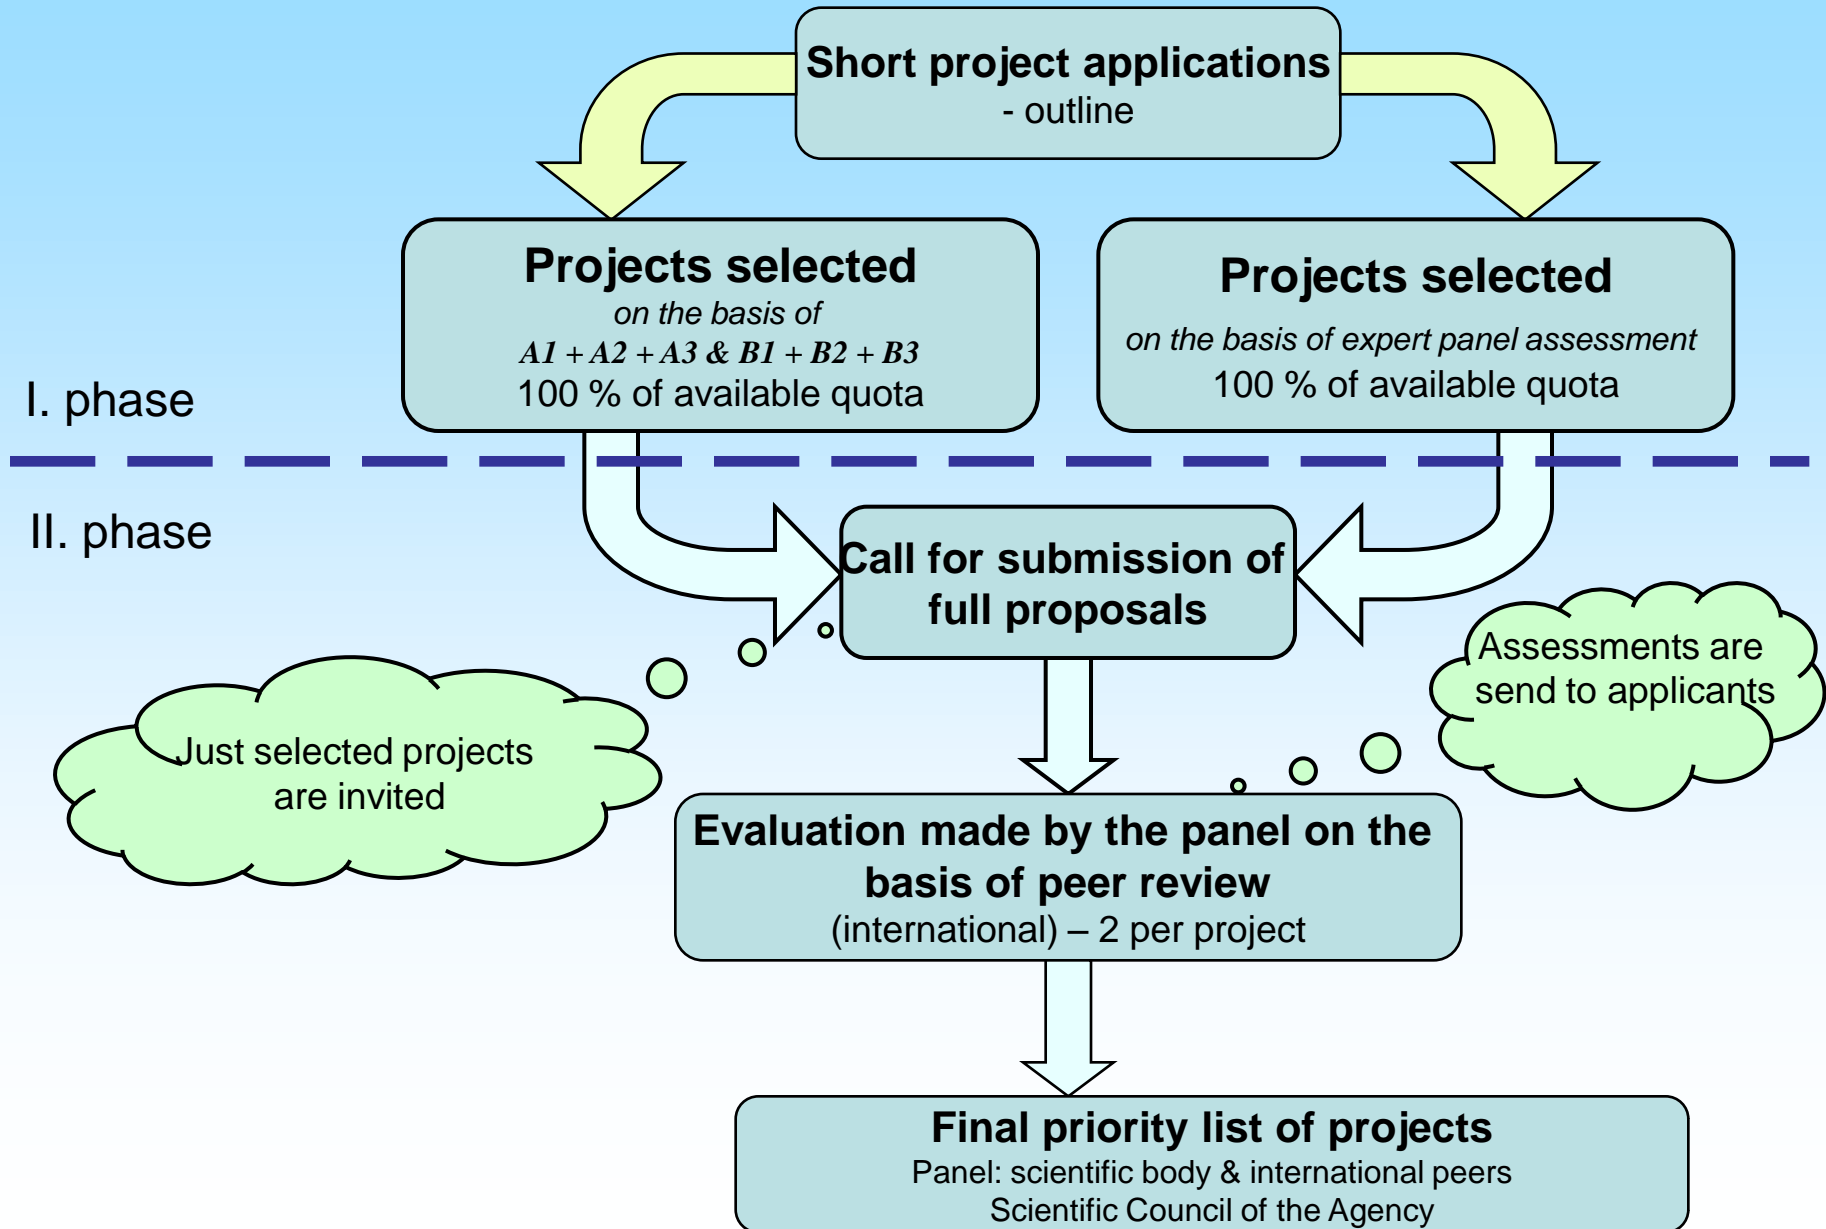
Short project applications
- outline

Projects selected
on the basis of
$A1 + A2 + A3$ & $B1 + B2 + B3$
100 % of available quota

Projects selected
on the basis of expert panel assessment
100 % of available quota

I. phase

II. phase

Call for submission of full proposals

Assessments are send to applicants

Just selected projects are invited

Evaluation made by the panel on the basis of peer review
(international) – 2 per project

Final priority list of projects
Panel: scientific body & international peers
Scientific Council of the Agency